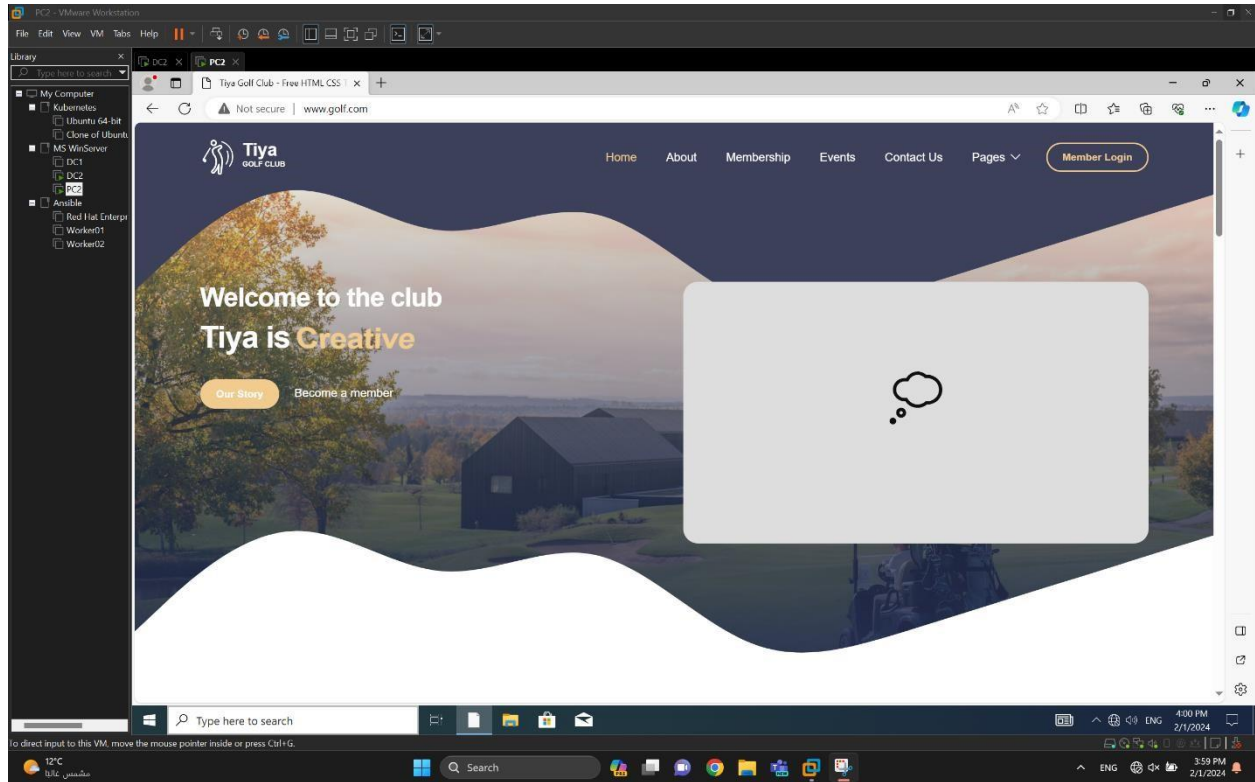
PC2 - VMware Workstation

File Edit View VM Tabs Help

Library
Type here to search
My Computer
Kubernetes
Ubuntu 64-bit
Clone of Ubuntu
MS WinServer
DC1
DC2
PC2
Ansible
Red Hat Enterpr
Worker01
Worker02

DC2 PC2

Tiya Golf Club - Free HTML CSS
Not secure | www.golf.com

Tiya GOLF CLUB

Home About Membership Events Contact Us Pages Member Login

Welcome to the club
Tiya is Creative

Our Story Become a member

Type here to search

4:00 PM 2/1/2024 ENG

To direct input to this VM, move the mouse pointer inside or press Ctrl+G.

12°C
مشمس غالبًا

Search

ENG 3:59 PM 2/1/2024